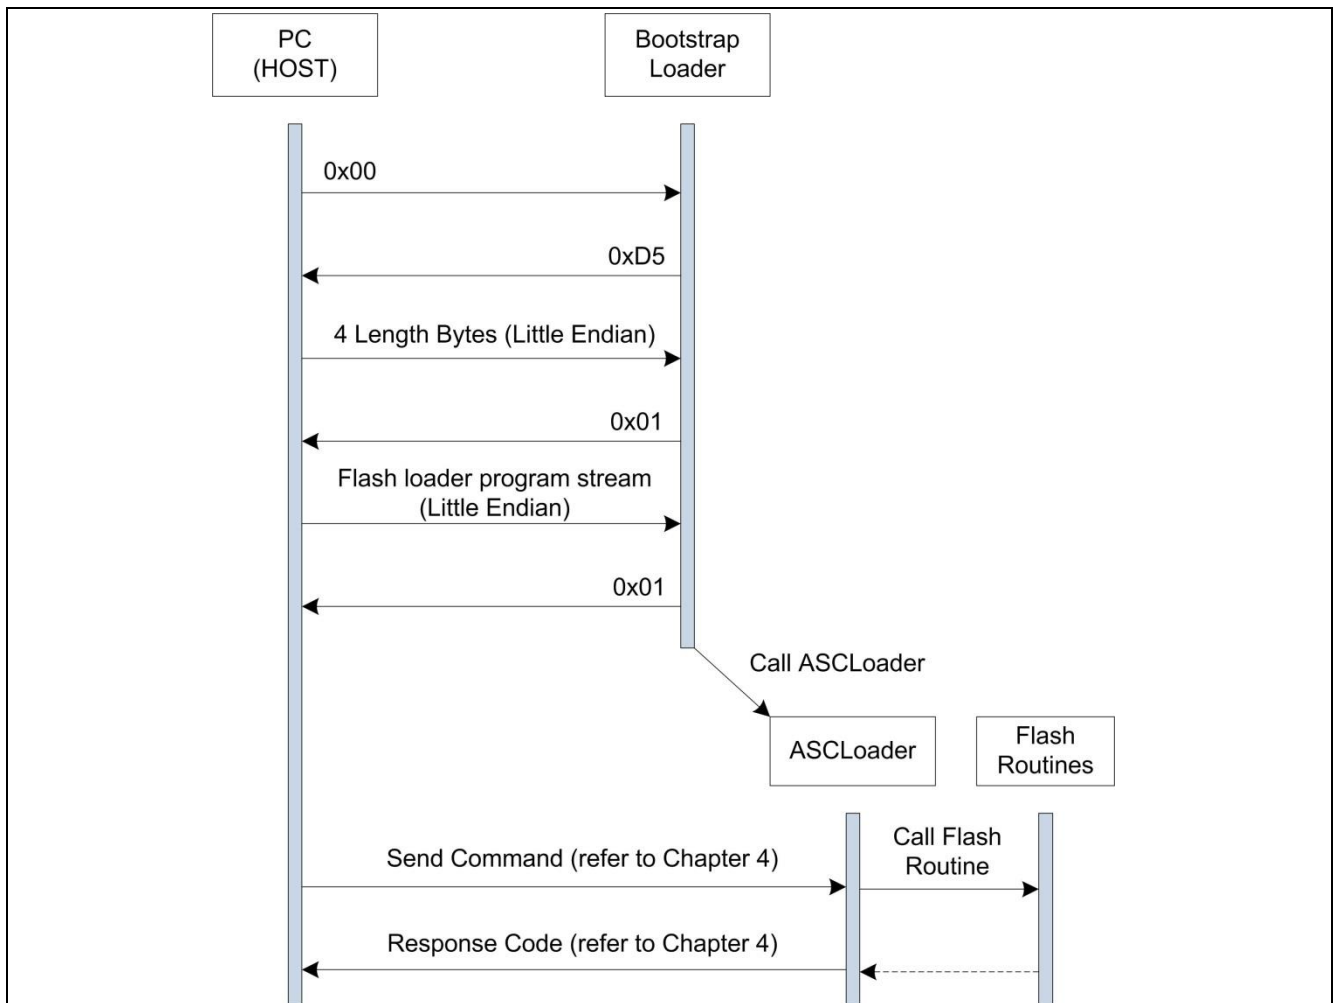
PC (HOST)

Bootstrap Loader

0x00

0xD5

4 Length Bytes (Little Endian)

0x01

Flash loader program stream (Little Endian)

0x01

Call ASCLoader

ASCLoader

Flash Routines

Send Command (refer to Chapter 4)

Call Flash Routine

Response Code (refer to Chapter 4)